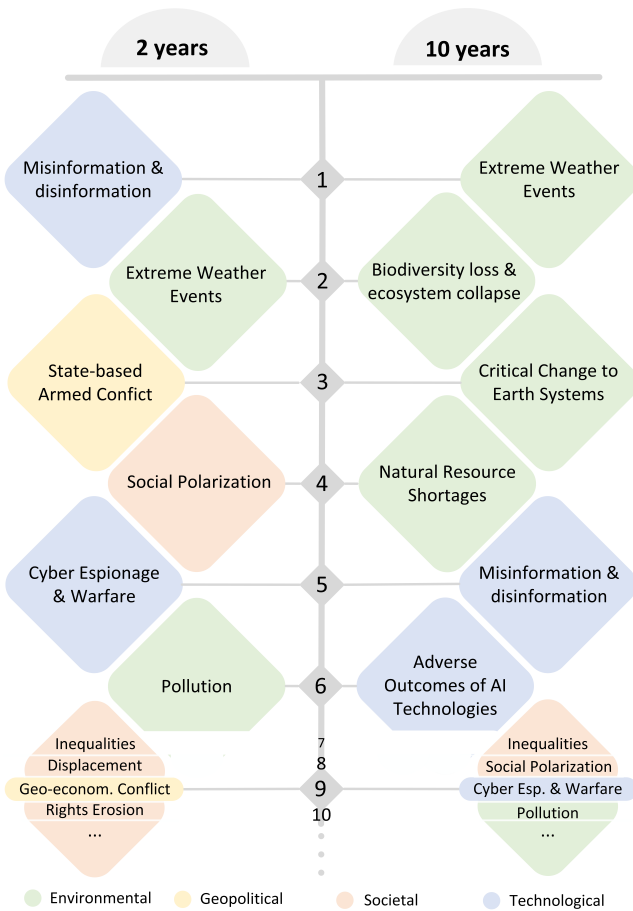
2 years

10 years

Misinformation & disinformation

1

Extreme Weather Events

Extreme Weather Events

2

Biodiversity loss & ecosystem collapse

State-based Armed Confict

3

Critical Change to Earth Systems

Social Polarization

4

Natural Resource Shortages

Cyber Espionage & Warfare

5

Misinformation & disinformation

Pollution

6

Adverse Outcomes of AI Technologies

Inequalities
Displacement
Geo-econom. Conflict
Rights Erosion
...

7
8
9
10

Inequalities
Social Polarization
Cyber Esp. & Warfare
Pollution
...

Environmental Geopolitical Societal Technological